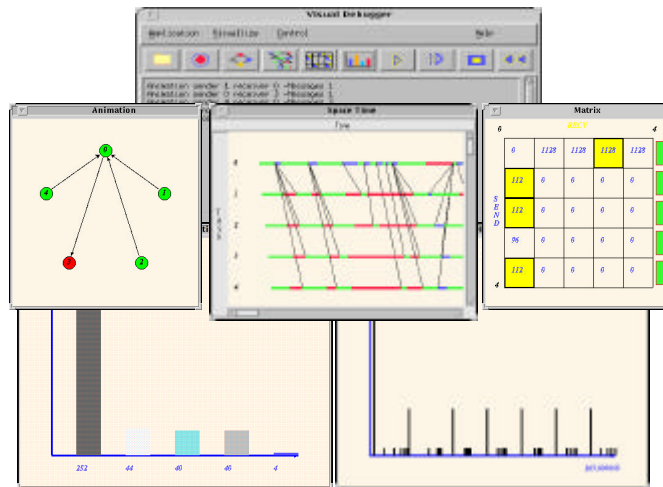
Visual Debugger

Application Visualize Control Help

Animation sender 1 receiver 0 -Messages 1
Animation sender 1 receiver 0 -Messages 1
Animation sender 2 receiver 0 -Messages 1

Animation

0
4
1
3
2

Space Time

Time

0
1
2
3
4

TASK

Matrix

0 RECV 4

| 0 | 1128 | 1128 | 1128 | 1128 |
|---|---|---|---|---|
| 112 | 0 | 0 | 0 | 0 |
| 112 | 0 | 0 | 0 | 0 |
| 96 | 0 | 0 | 0 | 0 |
| 112 | 0 | 0 | 0 | 0 |

SEND

4

252 44 40 46 4

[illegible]